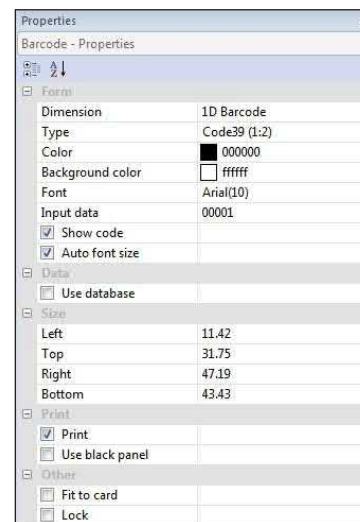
Properties

Barcode - Properties

Form

| | |
|---|---|
| Dimension | 1D Barcode |
| Type | Code39 (1:2) |
| Color | 000000 |
| Background color | ffffff |
| Font | Arial(10) |
| Input data | 00001 |
| Show code | |
| Auto font size | |

Data

| | |
|---|---|
| Use database | |

Size

| | |
|---|---|
| Left | 11.42 |
| Top | 31.75 |
| Right | 47.19 |
| Bottom | 43.43 |

Print

| | |
|---|---|
| Print | |
| Use black panel | |

Other

| | |
|---|---|
| Fit to card | |
| Lock | |